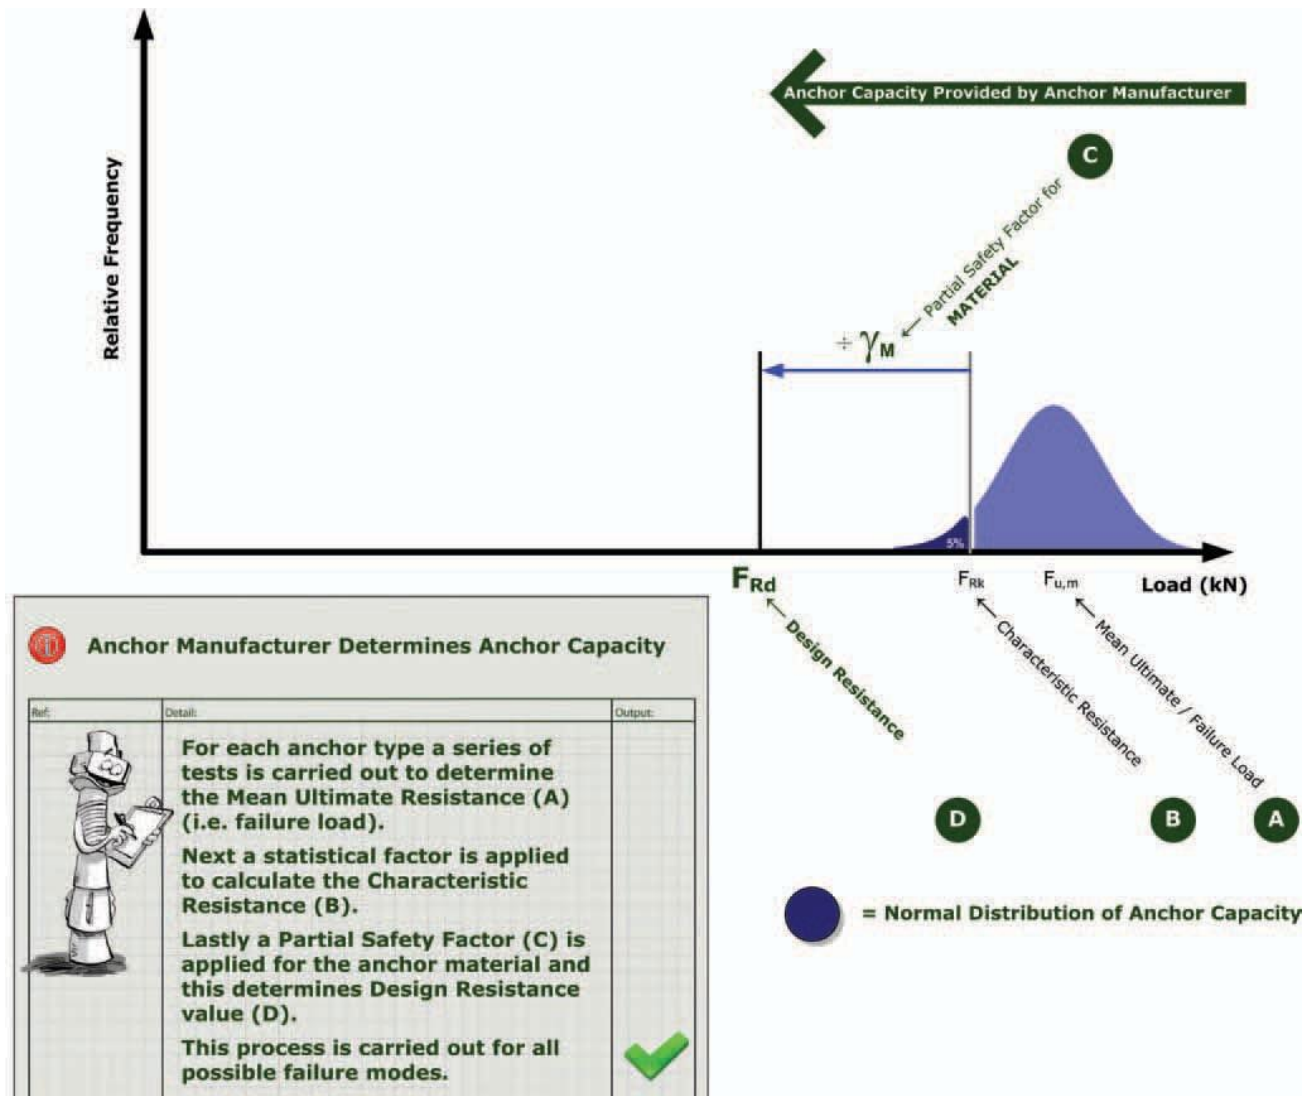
Anchor Capacity Provided by Anchor Manufacturer

C

Relative Frequency

← Partial Safety Factor for MATERIAL

$\div \gamma_M$

5%

$F_{Rd}$

$F_{Rk}$

$F_{u,m}$

Load (kN)

← Design Resistance

← Characteristic Resistance

← Mean Ultimate / Failure Load

D

B

A

= Normal Distribution of Anchor Capacity

Anchor Manufacturer Determines Anchor Capacity

| Ref: | Detail: | Output: |
|---|---|---|
| | For each anchor type a series of tests is carried out to determine the Mean Ultimate Resistance (A) (i.e. failure load).<br>Next a statistical factor is applied to calculate the Characteristic Resistance (B).<br>Lastly a Partial Safety Factor (C) is applied for the anchor material and this determines Design Resistance value (D).<br>This process is carried out for all possible failure modes. | |